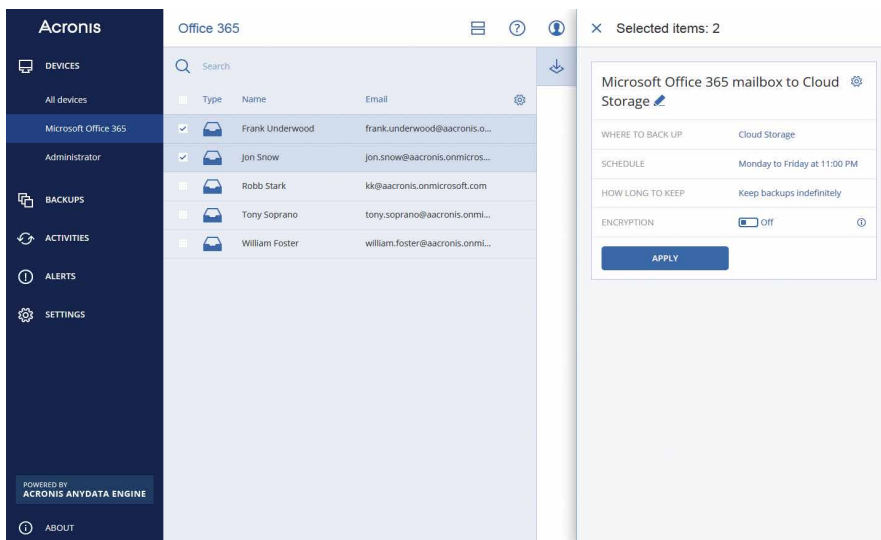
Acronis

DEVICES

All devices

Microsoft Office 365

Administrator

BACKUPS

ACTIVITIES

ALERTS

SETTINGS

POWERED BY
ACRONIS ANYDATA ENGINE

ABOUT

Office 365

Search

| Type | Name | Email |
|---|---|---|
| | Frank Underwood | frank.underwood@aacronis.o... |
| | Jon Snow | jon.snow@aacronis.onmicros... |
| | Robb Stark | kk@aacronis.onmicrosoft.com |
| | Tony Soprano | tony.soprano@aacronis.onmi... |
| | William Foster | william.foster@aacronis.onmi... |

Selected items: 2

Microsoft Office 365 mailbox to Cloud Storage

| WHERE TO BACK UP | Cloud Storage |
|---|---|
| SCHEDULE | Monday to Friday at 11:00 PM |
| HOW LONG TO KEEP | Keep backups indefinitely |
| ENCRYPTION | Off |

APPLY